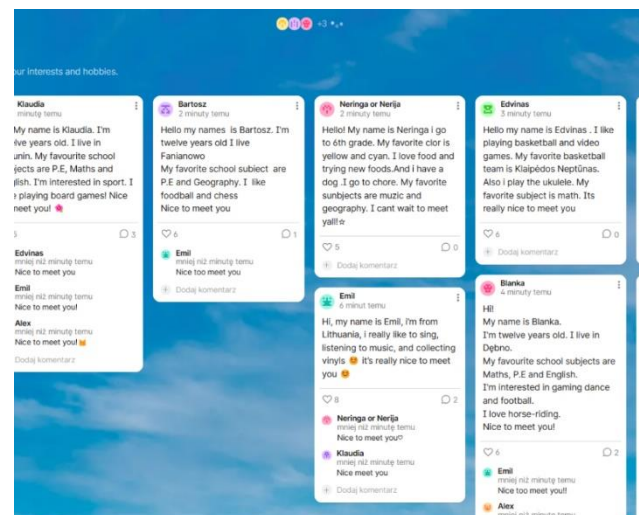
+3

our interests and hobbies.

Klaudia
minutę temu
My name is Klaudia. I'm ive years old. I live in unin. My favourite school ubjects are P.E, Maths and glish. I'm interested in sport. I e playing board games! Nice meet you!

5
3

Edvinas
mniej niż minutę temu
Nice to meet you

Emil
mniej niż minutę temu
Nice to meet you!

Alex
mniej niż minutę temu
Nice to meet you

Dodaj komentarz

Bartosz
2 minuty temu
Hello my names is Bartosz. I'm twelve years old I live Fanianowo
My favorite school subject are P.E and Geography. I like foodball and chess
Nice to meet you

6
1

Emil
mniej niż minutę temu
Nice too meet you

Dodaj komentarz

Neringa or Nerija
2 minuty temu
Hello! My name is Neringa i go to 6th grade. My favorite clor is yellow and cyan. I love food and trying new foods.And i have a dog .I go to chore. My favorite sunbjects are muzic and geography. I cant wait to meet yall!

5
0

Dodaj komentarz

Emil
6 minut temu
Hi, my name is Emil, i'm from Lithuania, i really like to sing, listening to music, and collecting vinyls it's really nice to meet you

8
2

Neringa or Nerija
mniej niż minutę temu
Nice to meet you

Klaudia
mniej niż minutę temu
Nice to meet you!

Dodaj komentarz

Edvinas
3 minuty temu
Hello my name is Edvinas . I like playing basketball and video games. My favorite basketball team is Klaipėdos Neptūnas. Also I play the ukulele. My favorite subject is math. Its really nice to meet you

6
0

Dodaj komentarz

Blanka
4 minuty temu
Hi!
My name is Blanka.
I'm twelve years old. I live in Dębno.
My favourite school subjects are Maths, P.E and English.
I'm interested in gaming dance and football.
I love horse-riding.
Nice to meet you!

6
2

Emil
mniej niż minutę temu
Nice to meet you!!

Alex
mniej niż minutę temu